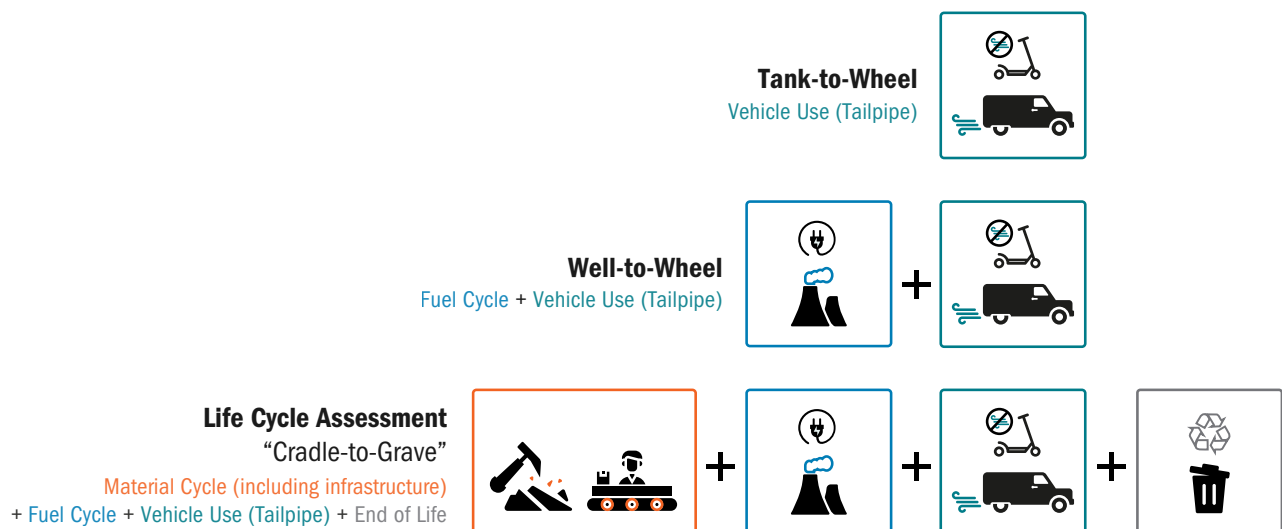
Tank-to-Wheel
Vehicle Use (Tailpipe)

Well-to-Wheel
Fuel Cycle + Vehicle Use (Tailpipe)

+

Life Cycle Assessment
“Cradle-to-Grave”
Material Cycle (including infrastructure)
+ Fuel Cycle + Vehicle Use (Tailpipe) + End of Life

+ + +